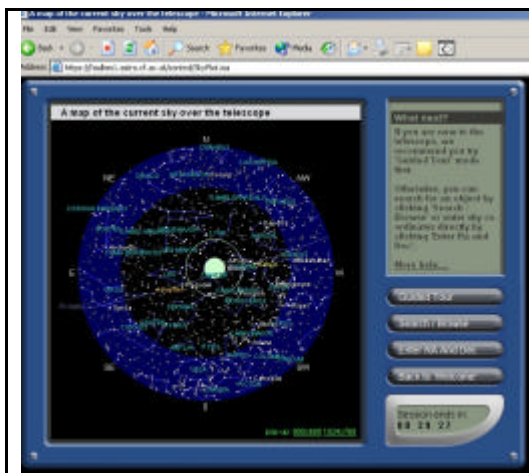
A map of the current sky over the telescope - Microsoft Internet Explorer

File Edit View Favorites Tools Help

Back Search Favorites Media

Address https://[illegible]/SkyPlot.asp

A map of the current sky over the telescope

N

NE

NW

E

W

SE

SW

S

What next?

If you are new to the telescope, we recommend you try 'Guided Tour' mode first.

Otherwise, you can search for an object by clicking 'Search / Browse' or enter sky co-ordinates directly by clicking 'Enter Ra and Dec'.

More help...

Guided Tour

Search / Browse

Enter RA And Dec

Back to Welcome

Session ends in:
00 29 27